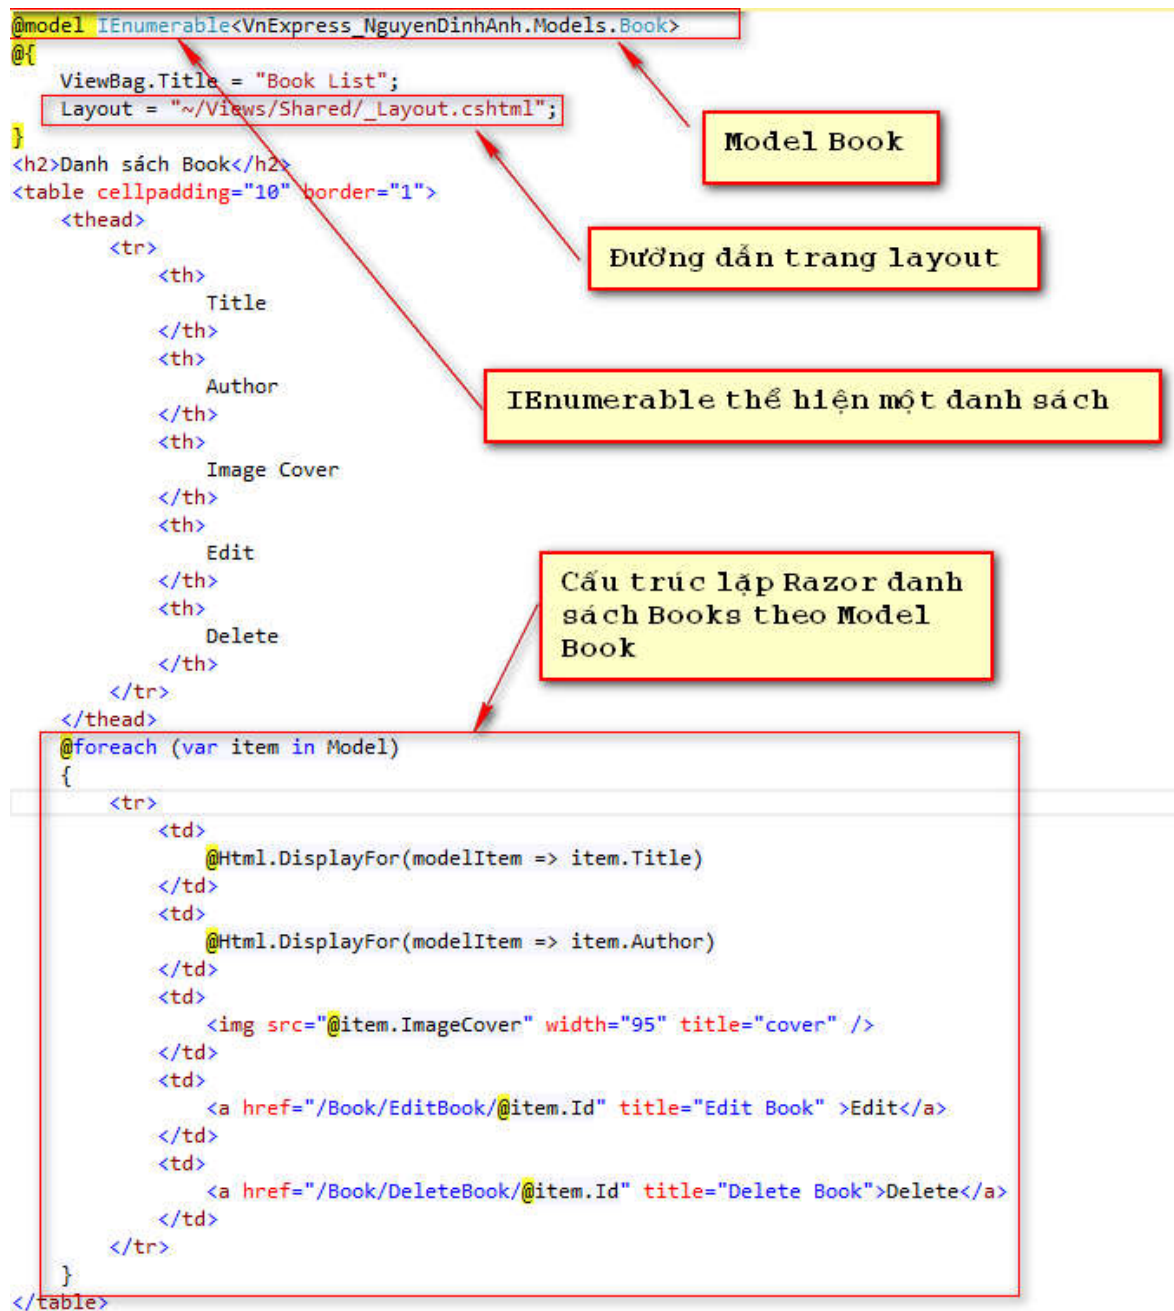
@model IEnumerable<VnExpress_NguyenDinhAnh.Models.Book>
@{
    ViewBag.Title = "Book List";
    Layout = "~/Views/Shared/_Layout.cshtml";
}
<h2>Danh sách Book</h2>
<table cellpadding="10" border="1">
    <thead>
        <tr>
            <th>
                Title
            </th>
            <th>
                Author
            </th>
            <th>
                Image Cover
            </th>
            <th>
                Edit
            </th>
            <th>
                Delete
            </th>
        </tr>
    </thead>
    @foreach (var item in Model)
    {
        <tr>
            <td>
                @Html.DisplayFor(modelItem => item.Title)
            </td>
            <td>
                @Html.DisplayFor(modelItem => item.Author)
            </td>
            <td>
                <img src="@item.ImageCover" width="95" title="cover" />
            </td>
            <td>
                <a href="/Book/EditBook/@item.Id" title="Edit Book" >Edit</a>
            </td>
            <td>
                <a href="/Book/DeleteBook/@item.Id" title="Delete Book">Delete</a>
            </td>
        </tr>
    }
</table>

Model Book

Đường dẫn trang layout

IEnumerable thể hiện một danh sách

Cấu trúc lặp Razor danh sách Books theo Model Book